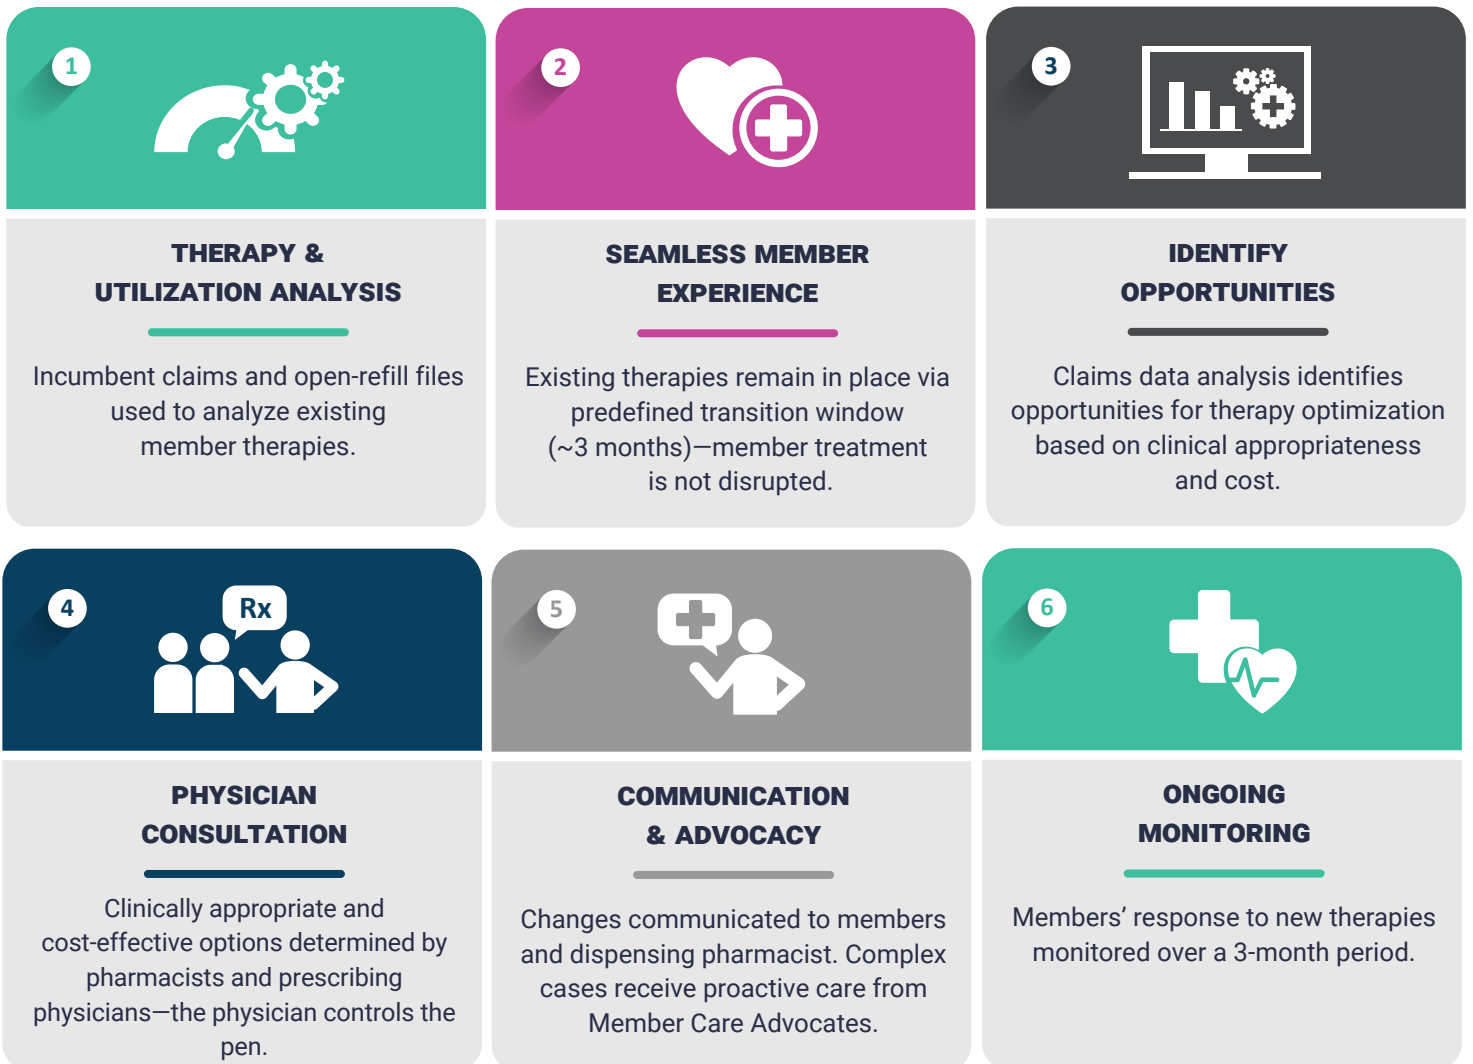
1

THERAPY & UTILIZATION ANALYSIS

Incumbent claims and open-refill files used to analyze existing member therapies.

2

SEAMLESS MEMBER EXPERIENCE

Existing therapies remain in place via predefined transition window (~3 months)—member treatment is not disrupted.

3

IDENTIFY OPPORTUNITIES

Claims data analysis identifies opportunities for therapy optimization based on clinical appropriateness and cost.

4

Rx

PHYSICIAN CONSULTATION

Clinically appropriate and cost-effective options determined by pharmacists and prescribing physicians—the physician controls the pen.

5

COMMUNICATION & ADVOCACY

Changes communicated to members and dispensing pharmacist. Complex cases receive proactive care from Member Care Advocates.

6

ONGOING MONITORING

Members' response to new therapies monitored over a 3-month period.